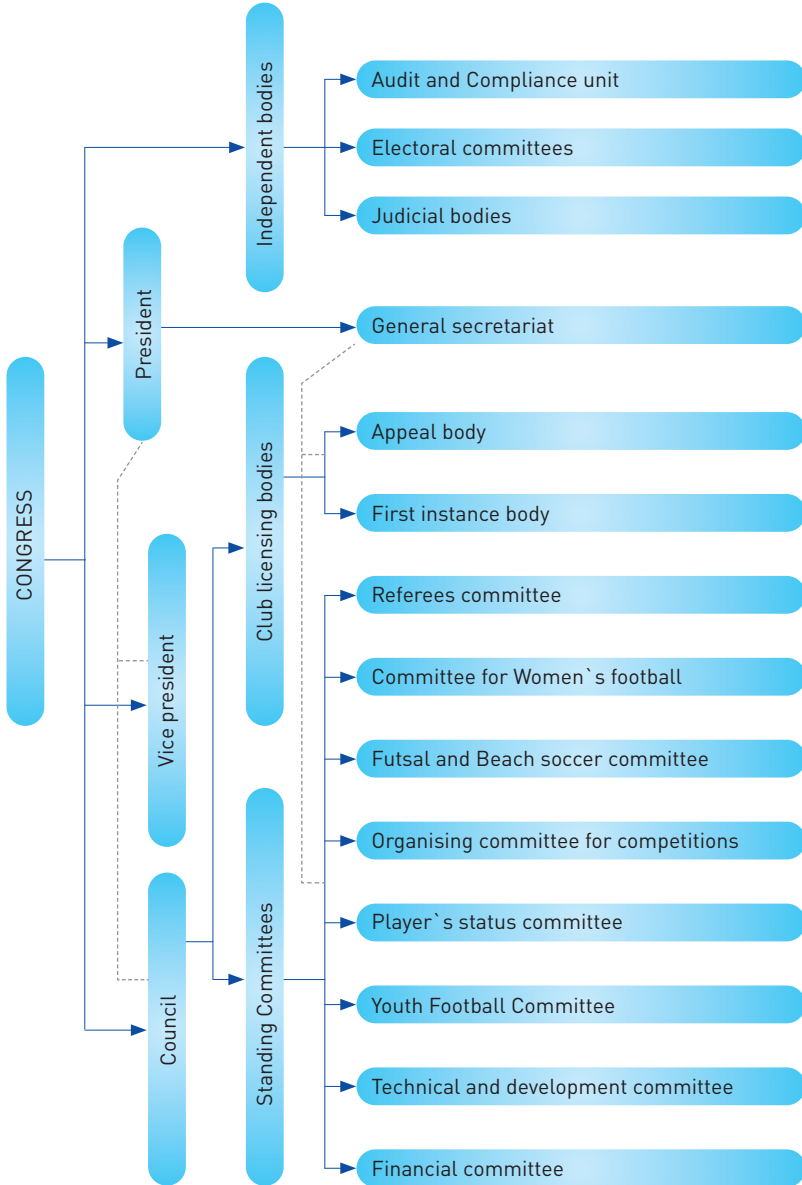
CONGRESS

President

Vice president

Council

Independent bodies

Club licensing bodies

Standing Committees

Audit and Compliance unit

Electoral committees

Judicial bodies

General secretariat

Appeal body

First instance body

Referees committee

Committee for Women`s football

Futsal and Beach soccer committee

Organising committee for competitions

Player`s status committee

Youth Football Committee

Technical and development committee

Financial committee